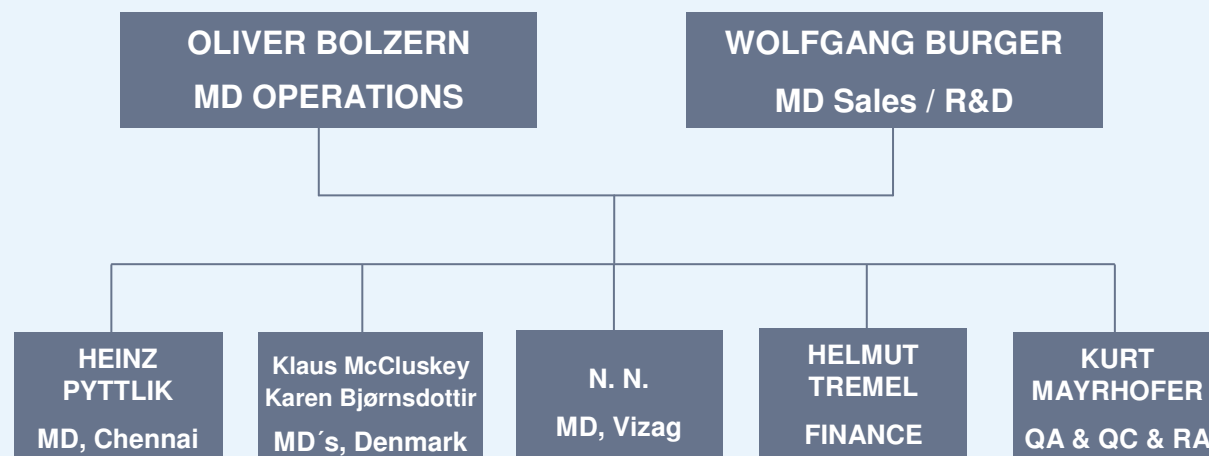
OLIVER BOLZERN
MD OPERATIONS

WOLFGANG BURGER
MD Sales / R&D

HEINZ PYTTLIK
MD, Chennai

Klaus McCluskey
Karen Bjørnsdottir
MD´s, Denmark

N. N.
MD, Vizag

HELMUT TREMEL
FINANCE

KURT MAYRHOFER
QA & QC & RA